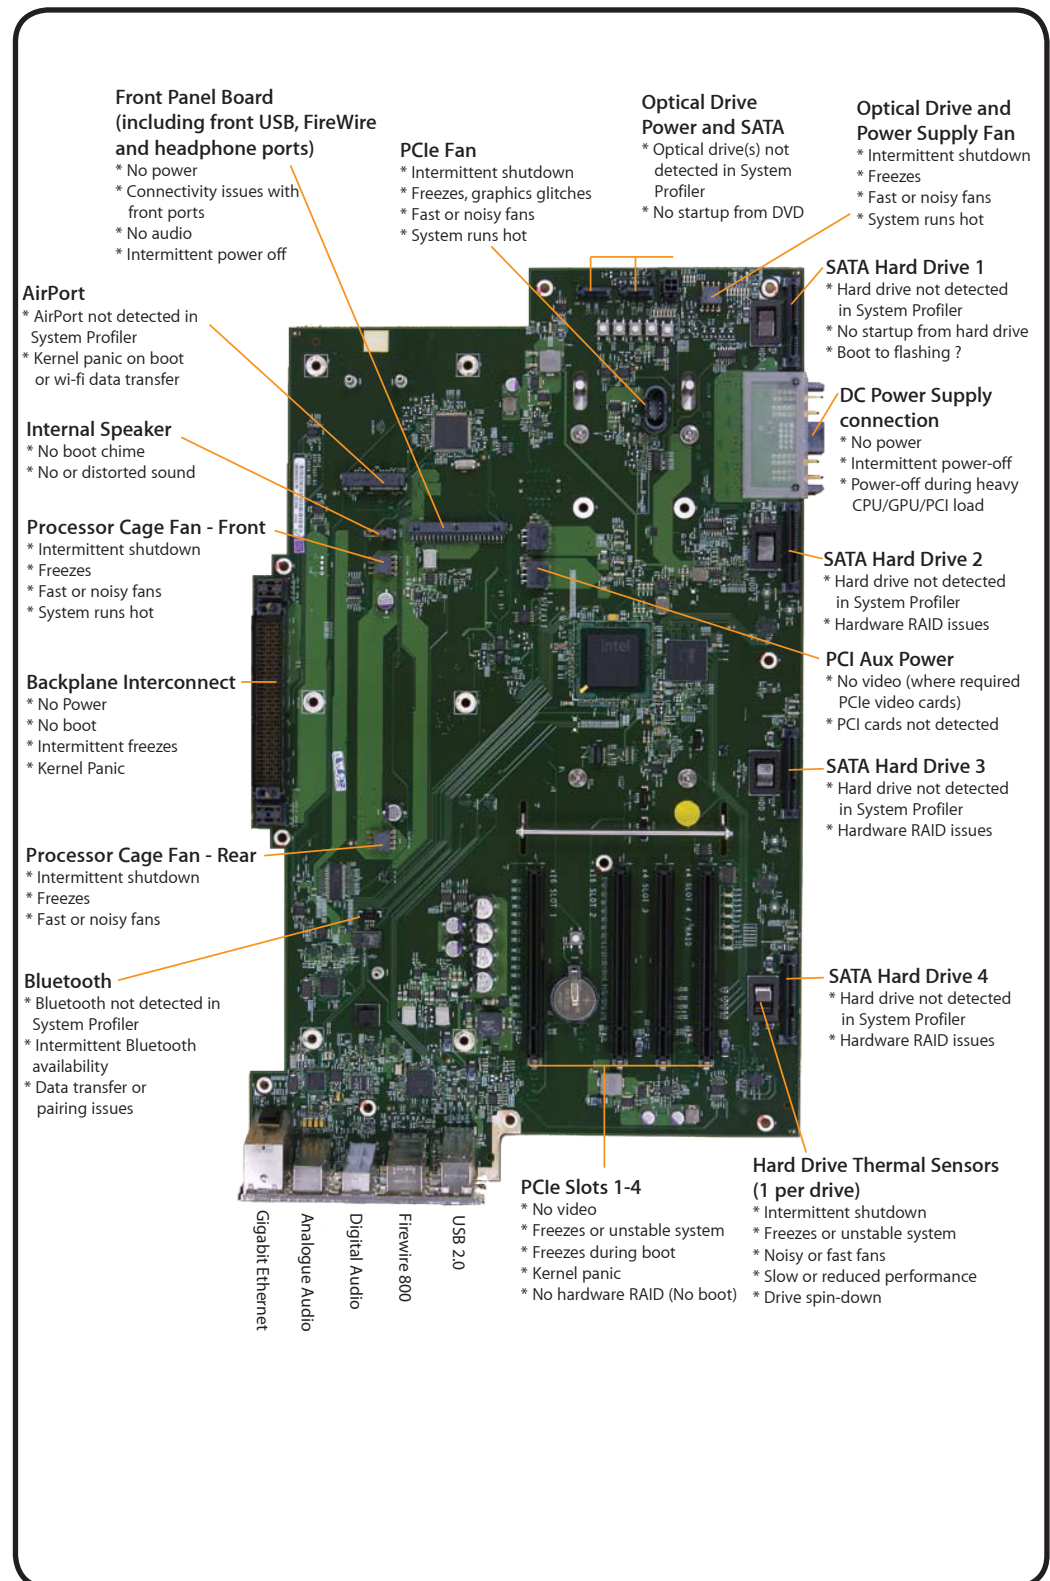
Front Panel Board (including front USB, FireWire and headphone ports)
* No power
* Connectivity issues with front ports
* No audio
* Intermittent power off

PCIe Fan
* Intermittent shutdown
* Freezes, graphics glitches
* Fast or noisy fans
* System runs hot

Optical Drive Power and SATA
* Optical drive(s) not detected in System Profiler
* No startup from DVD

Optical Drive and Power Supply Fan
* Intermittent shutdown
* Freezes
* Fast or noisy fans
* System runs hot

AirPort
* AirPort not detected in System Profiler
* Kernel panic on boot or wi-fi data transfer

Internal Speaker
* No boot chime
* No or distorted sound

Processor Cage Fan - Front
* Intermittent shutdown
* Freezes
* Fast or noisy fans
* System runs hot

Backplane Interconnect
* No Power
* No boot
* Intermittent freezes
* Kernel Panic

Processor Cage Fan - Rear
* Intermittent shutdown
* Freezes
* Fast or noisy fans

Bluetooth
* Bluetooth not detected in System Profiler
* Intermittent Bluetooth availability
* Data transfer or pairing issues

SATA Hard Drive 1
* Hard drive not detected in System Profiler
* No startup from hard drive
* Boot to flashing ?

DC Power Supply connection
* No power
* Intermittent power-off
* Power-off during heavy CPU/GPU/PCI load

SATA Hard Drive 2
* Hard drive not detected in System Profiler
* Hardware RAID issues

PCI Aux Power
* No video (where required PCIe video cards)
* PCI cards not detected

SATA Hard Drive 3
* Hard drive not detected in System Profiler
* Hardware RAID issues

SATA Hard Drive 4
* Hard drive not detected in System Profiler
* Hardware RAID issues

intel

Gigabit Ethernet
Analogue Audio
Digital Audio
Firewire 800
USB 2.0

PCIe Slots 1-4
* No video
* Freezes or unstable system
* Freezes during boot
* Kernel panic
* No hardware RAID (No boot)

Hard Drive Thermal Sensors (1 per drive)
* Intermittent shutdown
* Freezes or unstable system
* Noisy or fast fans
* Slow or reduced performance
* Drive spin-down